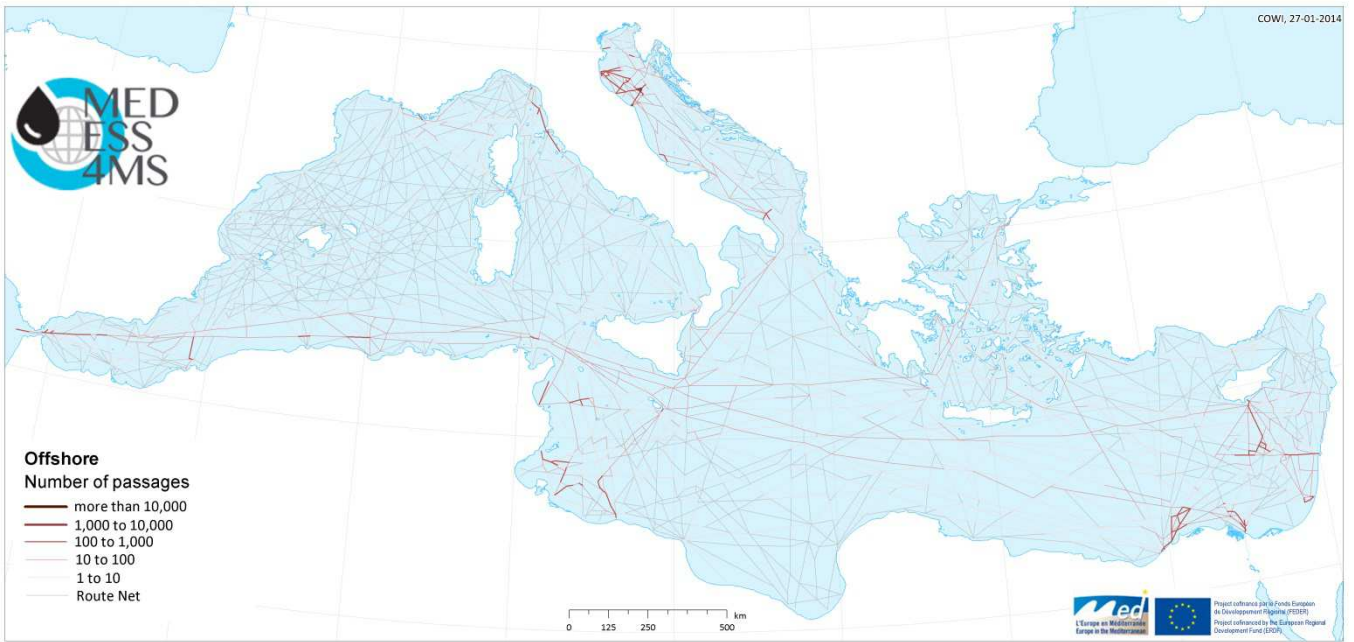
COWI, 27-01-2014

MED ESS 4MS

Offshore
Number of passages
more than 10,000
1,000 to 10,000
100 to 1,000
10 to 100
1 to 10
Route Net

0 125 250 500 km

Med
L'Europe en Méditerranée
Europe in the Mediterranean

Project cofinancé par le Fonds Européen de Développement Régional (FEDER)
Project cofinanced by the European Regional Development Fund (ERDF)